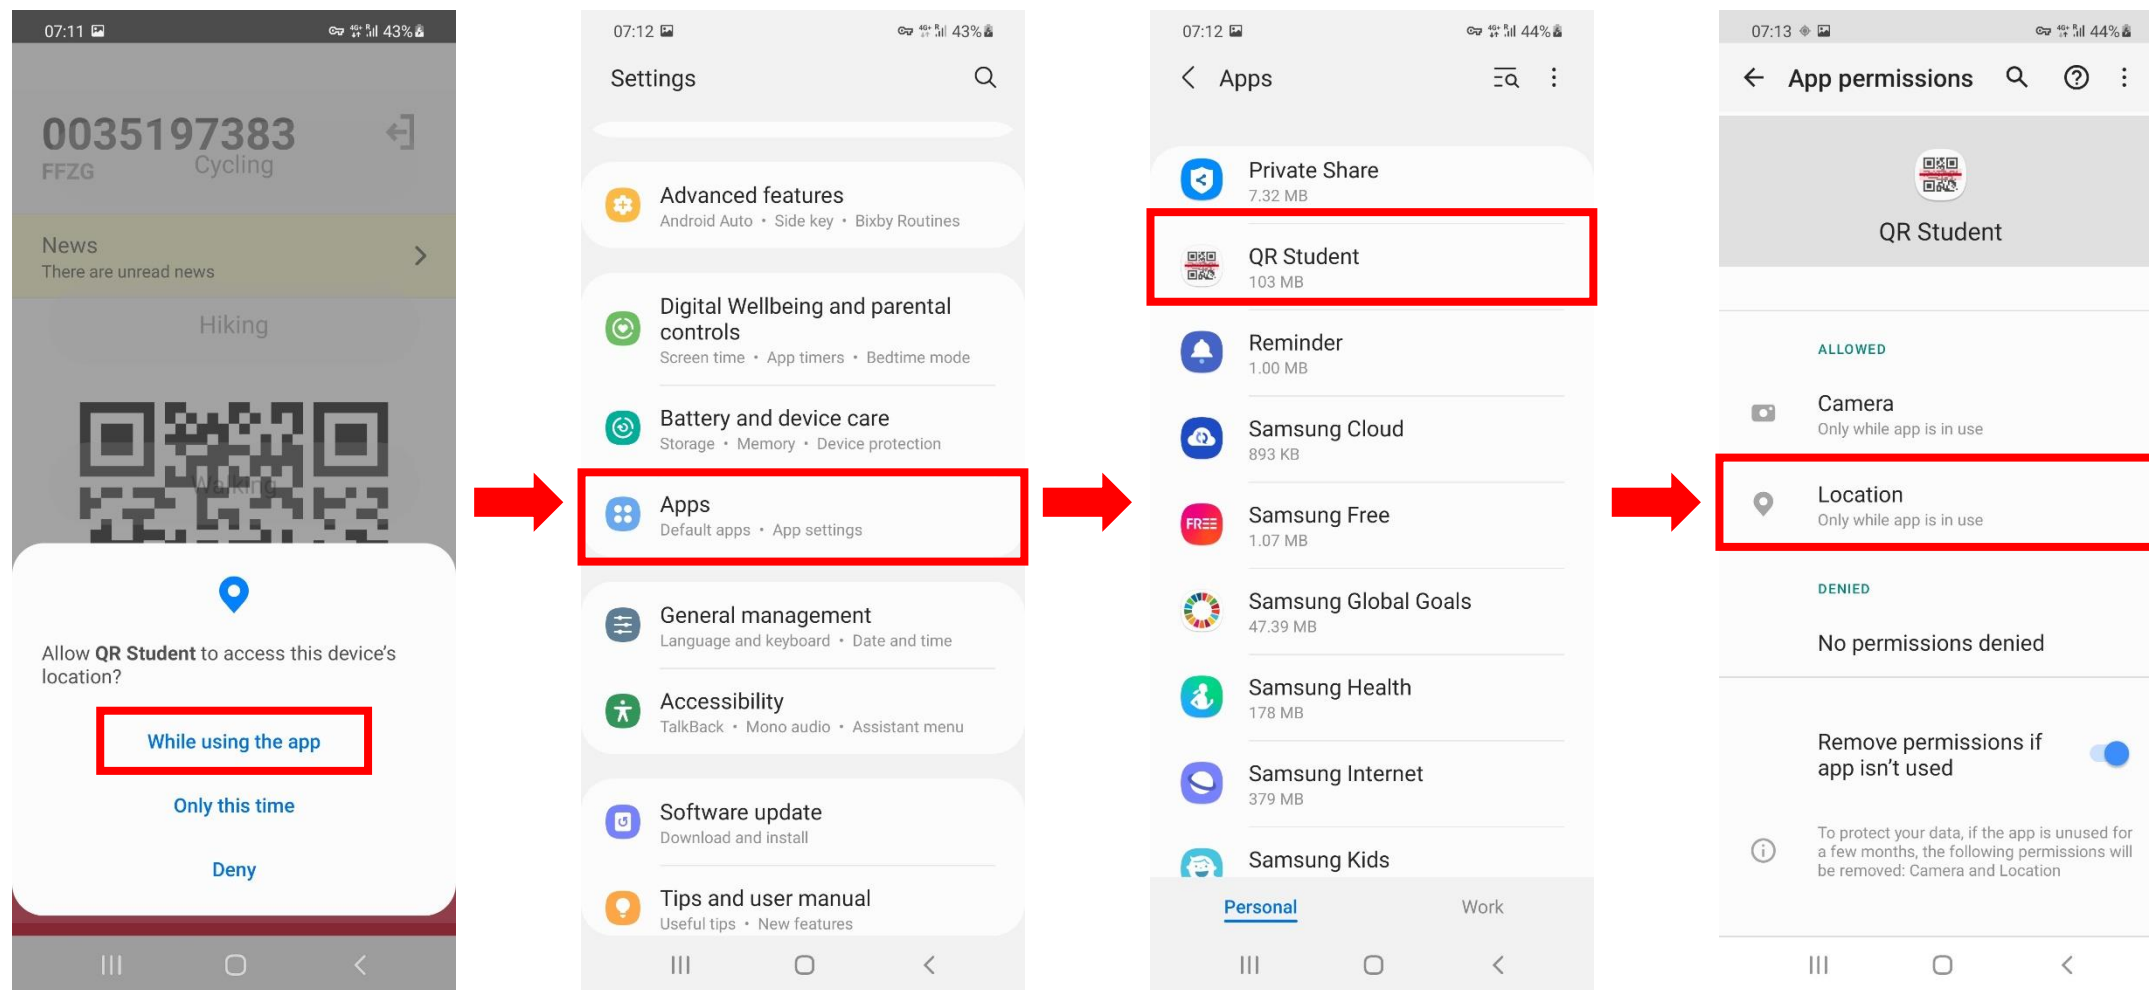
07:11 43%

0035197383
FFZG Cycling

News
There are unread news

Hiking

Walking

Allow **QR Student** to access this device's location?

While using the app

Only this time

Deny

07:12 43%

Settings

Advanced features
Android Auto • Side key • Bixby Routines

Digital Wellbeing and parental controls
Screen time • App timers • Bedtime mode

Battery and device care
Storage • Memory • Device protection

Apps
Default apps • App settings

General management
Language and keyboard • Date and time

Accessibility
TalkBack • Mono audio • Assistant menu

Software update
Download and install

Tips and user manual
Useful tips • New features

07:12 44%

Apps

Private Share
7.32 MB

QR Student
103 MB

Reminder
1.00 MB

Samsung Cloud
893 KB

Samsung Free
1.07 MB

Samsung Global Goals
47.39 MB

Samsung Health
178 MB

Samsung Internet
379 MB

Samsung Kids

Personal Work

07:13 44%

App permissions

QR Student

ALLOWED

Camera
Only while app is in use

Location
Only while app is in use

DENIED

No permissions denied

Remove permissions if app isn't used

To protect your data, if the app is unused for a few months, the following permissions will be removed: Camera and Location